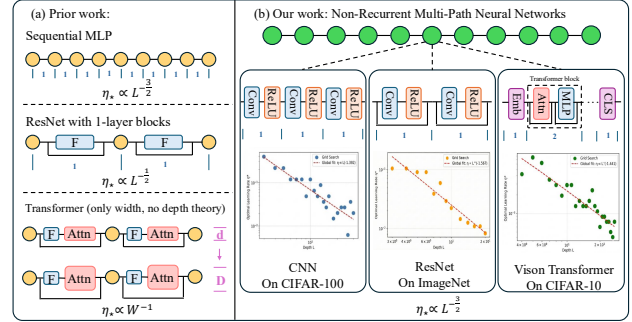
(a) Prior work:

Sequential MLP

1 1 1 1 1 1 1

$\eta_* \propto L^{-\frac{3}{2}}$

ResNet with 1-layer blocks

F F

1

$\eta_* \propto L^{-\frac{1}{2}}$

Transformer (only width, no depth theory)

F Attn F Attn

d

Attn Attn

D

$\eta_* \propto W^{-1}$

(b) Our work: Non-Recurrent Multi-Path Neural Networks

Conv ReLU Conv ReLU Conv ReLU

1 1 1

Grid Search
Global fit: $\eta_* \propto L^{-1.592}$

Depth L

CNN
On CIFAR-100

Conv Conv

1

Grid Search
Global fit: $\eta_* \propto L^{-1.555}$

Depth L

ResNet
On ImageNet

Transformer block

Emb Attn MLP CLS

2

Grid Search
Global fit: $\eta_* \propto L^{-1.441}$

Depth L

Vison Transformer
On CIFAR-10

$\eta_* \propto L^{-\frac{3}{2}}$